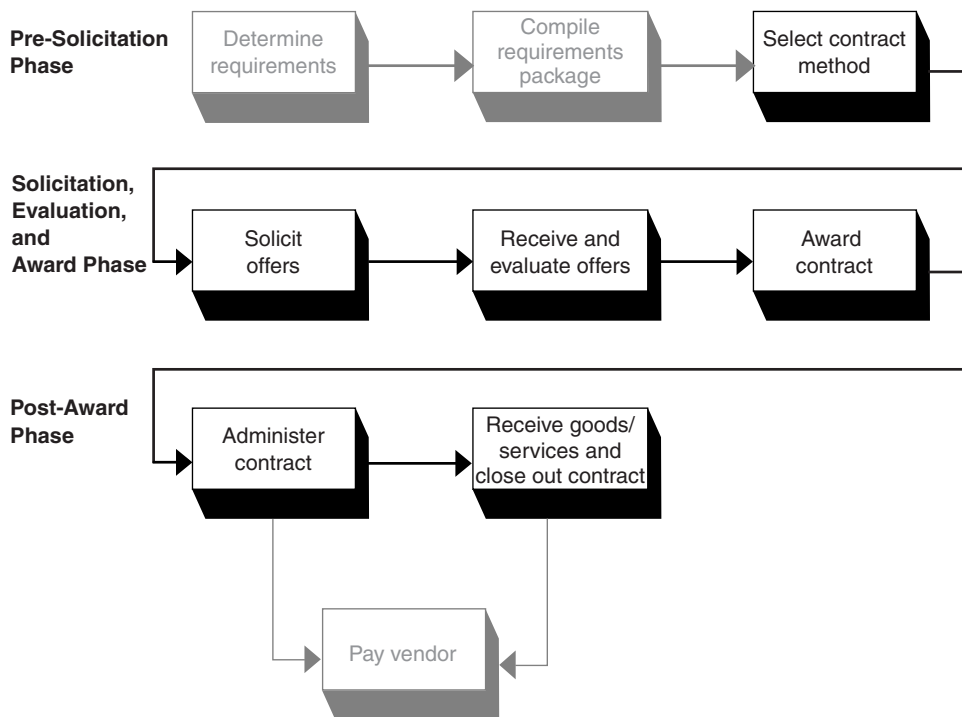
Pre-Solicitation Phase

Determine requirements

Compile requirements package

Select contract method

Solicitation, Evaluation, and Award Phase

Solicit offers

Receive and evaluate offers

Award contract

Post-Award Phase

Administer contract

Receive goods/ services and close out contract

Pay vendor